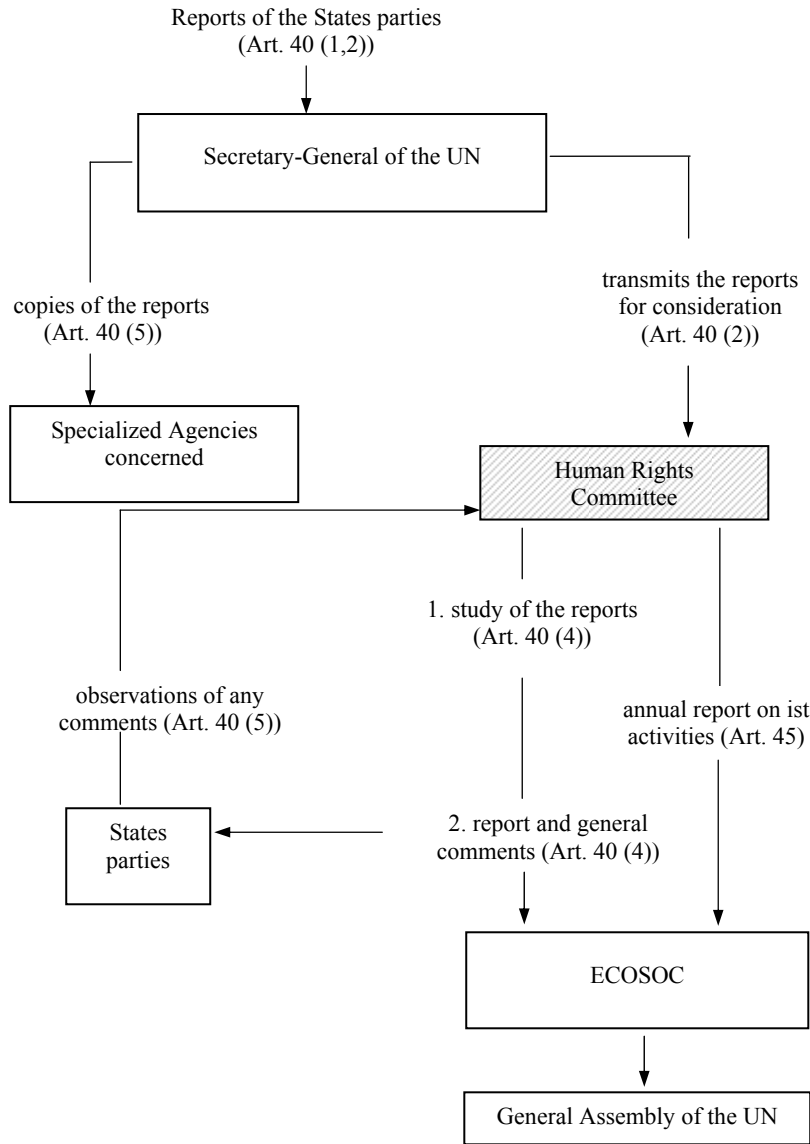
Reports of the States parties (Art. 40 (1,2))

Secretary-General of the UN

copies of the reports (Art. 40 (5))

transmits the reports for consideration (Art. 40 (2))

Specialized Agencies concerned

Human Rights Committee

1. study of the reports (Art. 40 (4))

observations of any comments (Art. 40 (5))

annual report on ist activities (Art. 45)

States parties

2. report and general comments (Art. 40 (4))

ECOSOC

General Assembly of the UN